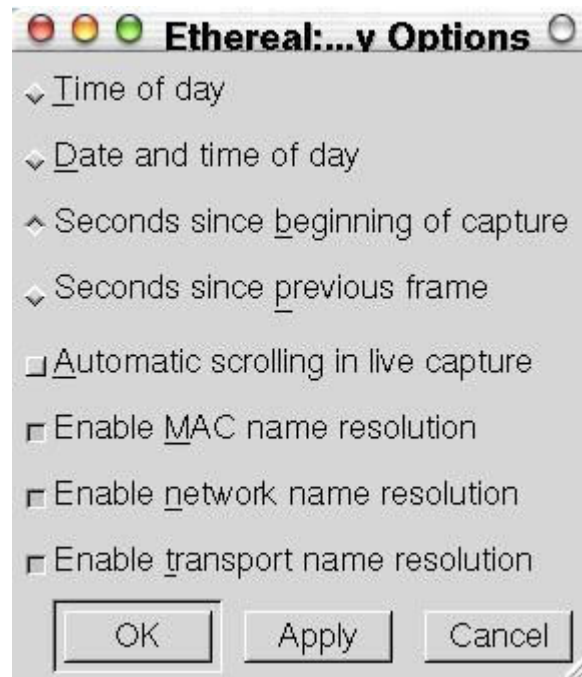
Ethereal:...y Options

Time of day

Date and time of day

Seconds since beginning of capture

Seconds since previous frame

Automatic scrolling in live capture

Enable MAC name resolution

Enable network name resolution

Enable transport name resolution

OK Apply Cancel